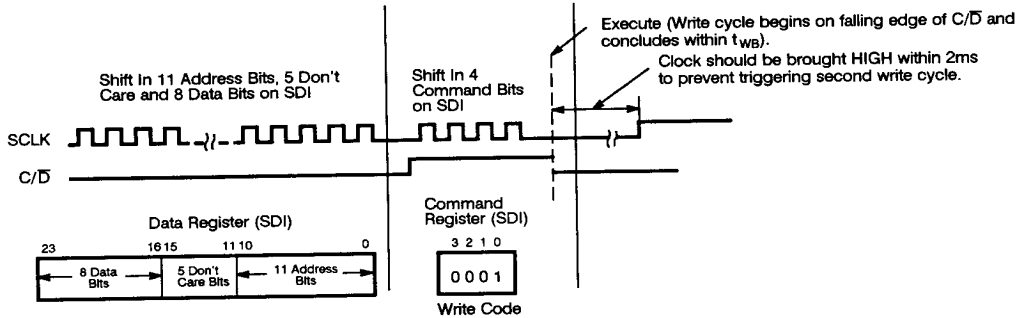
Execute (Write cycle begins on falling edge of C/$\overline{D}$ and concludes within $t_{WB}$).

Clock should be brought HIGH within 2ms to prevent triggering second write cycle.

Shift In 11 Address Bits, 5 Don't Care and 8 Data Bits on SDI

Shift In 4 Command Bits on SDI

SCLK

C/$\overline{D}$

Data Register (SDI)

23 16 15 11 10 0

| 8 Data Bits | 5 Don't Care Bits | 11 Address Bits |
|---|---|---|

Command Register (SDI)

3 2 1 0

0 0 0 1

Write Code